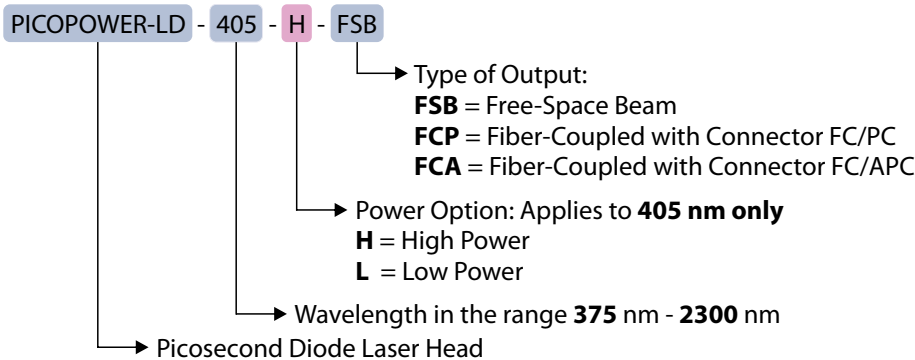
PICOPOWER-LD - 405 - H - FSB

Type of Output:
**FSB** = Free-Space Beam
**FCP** = Fiber-Coupled with Connector FC/PC
**FCA** = Fiber-Coupled with Connector FC/APC

Power Option: Applies to **405 nm only**
**H** = High Power
**L** = Low Power

Wavelength in the range **375** nm - **2300** nm

Picosecond Diode Laser Head